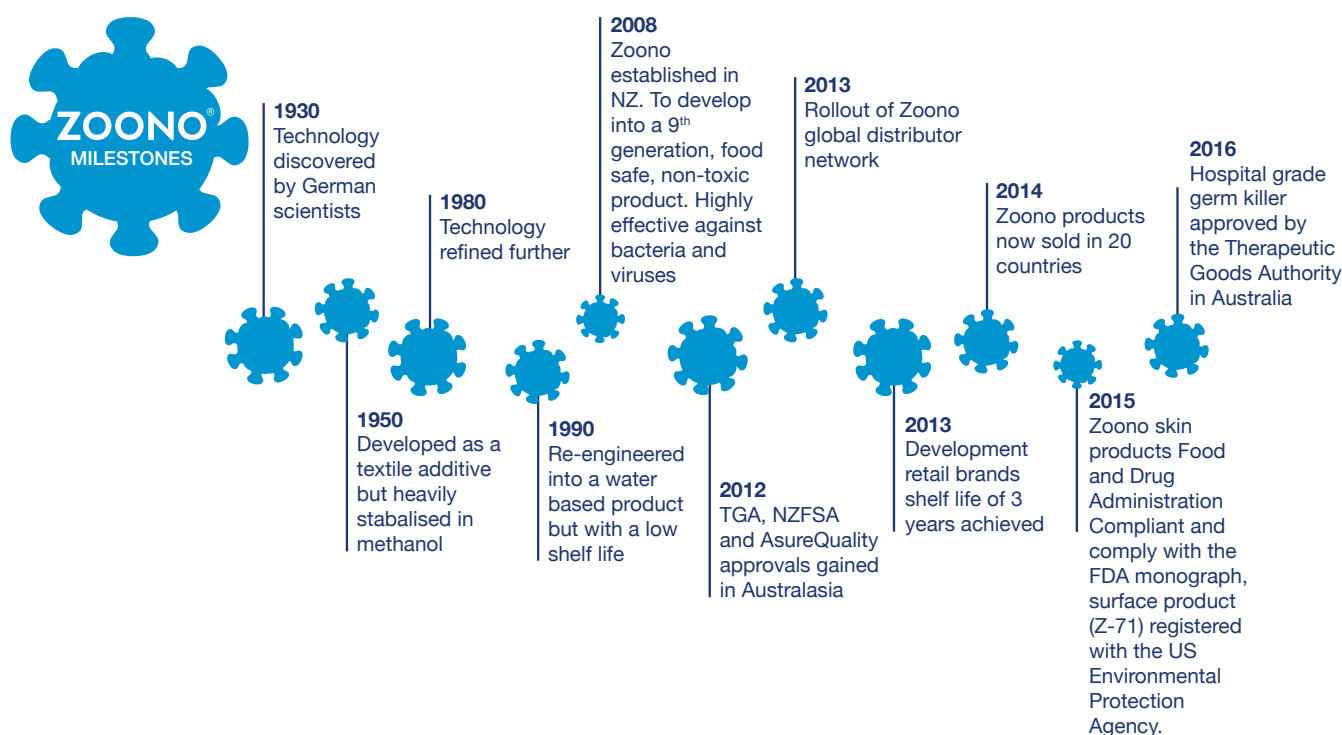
ZOONO®
MILESTONES

1930
Technology discovered by German scientists

1950
Developed as a textile additive but heavily stabalised in methanol

1980
Technology refined further

1990
Re-engineered into a water based product but with a low shelf life

2008
Zoono established in NZ. To develop into a 9$^{th}$ generation, food safe, non-toxic product. Highly effective against bacteria and viruses

2012
TGA, NZFSA and AsureQuality approvals gained in Australasia

2013
Rollout of Zoono global distributor network

2013
Development retail brands shelf life of 3 years achieved

2014
Zoono products now sold in 20 countries

2015
Zoono skin products Food and Drug Administration Compliant and comply with the FDA monograph, surface product (Z-71) registered with the US Environmental Protection Agency.

2016
Hospital grade germ killer approved by the Therapeutic Goods Authority in Australia